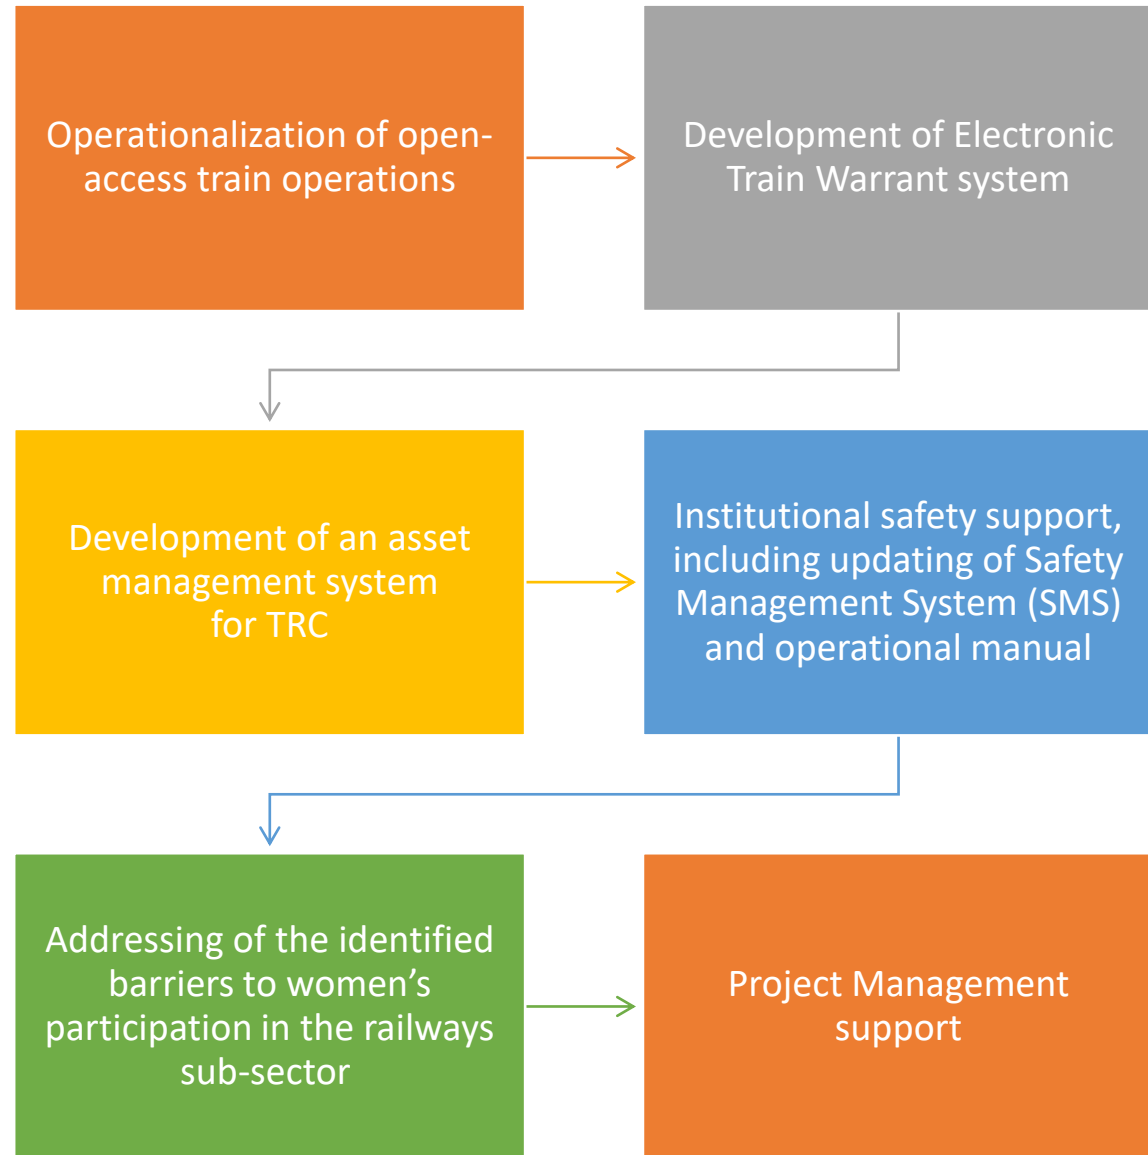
Operationalization of open-access train operations

Development of Electronic Train Warrant system

Development of an asset management system for TRC

Institutional safety support, including updating of Safety Management System (SMS) and operational manual

Addressing of the identified barriers to women’s participation in the railways sub-sector

Project Management support